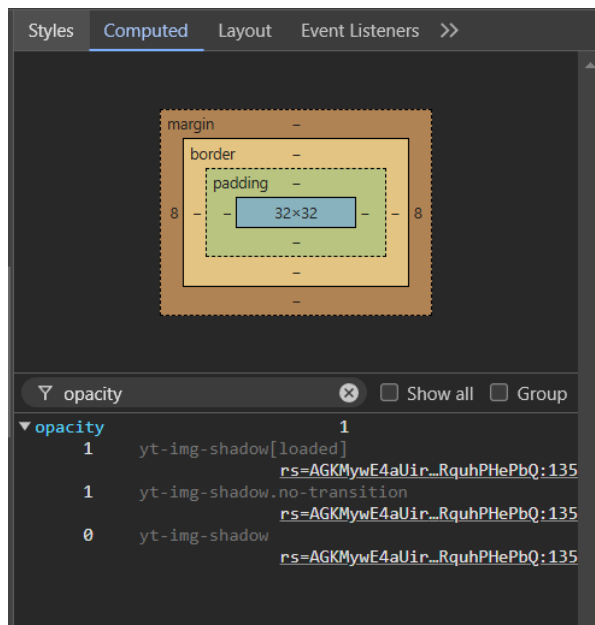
Styles Computed Layout Event Listeners >>

margin –
border –
padding –
8 – – 32×32 – – 8
–
–
–

opacity
Show all Group

▼opacity 1
1 yt-img-shadow[loaded]
rs=AGKMywE4aUir…RquhPHePbQ:135
1 yt-img-shadow.no-transition
rs=AGKMywE4aUir…RquhPHePbQ:135
0 yt-img-shadow
rs=AGKMywE4aUir…RquhPHePbQ:135